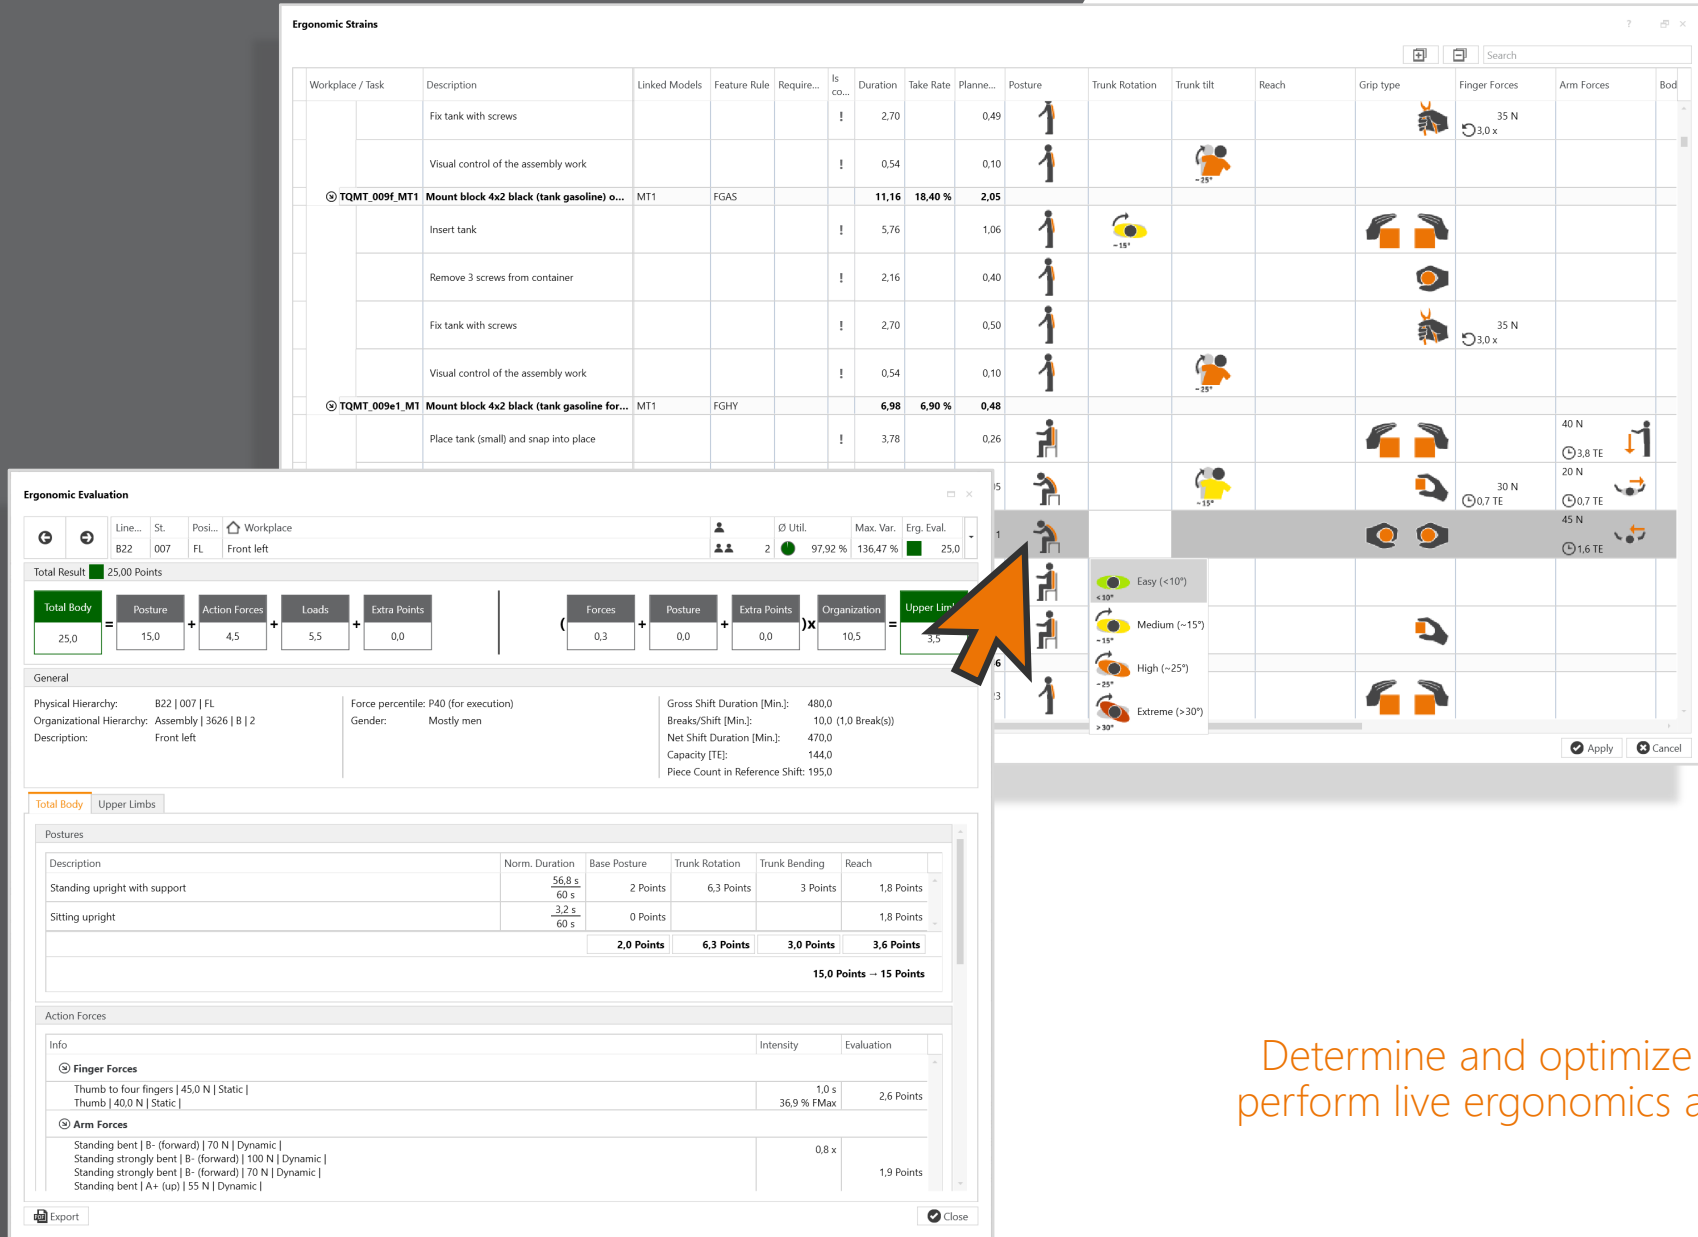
Ergonomic Strains

Search

| Workplace / Task | Description | Linked Models | Feature Rule | Require... | Is co... | Duration | Take Rate | Planne... | Posture | Trunk Rotation | Trunk tilt | Reach | Grip type | Finger Forces | Arm Forces | Bod |
|---|---|---|---|---|---|---|---|---|---|---|---|---|---|---|---|---|
| | Fix tank with screws | | | | ! | 2,70 | | 0,49 | | | | | | 35 N 3,0 x | | |
| | Visual control of the assembly work | | | | ! | 0,54 | | 0,10 | | | ~25° | | | | | |
| TQMT_009f_MT1 | Mount block 4x2 black (tank gasoline) o... | MT1 | FGAS | | | 11,16 | 18,40 % | 2,05 | | | | | | | | |
| | Insert tank | | | | ! | 5,76 | | 1,06 | | ~15° | | | | | | |
| | Remove 3 screws from container | | | | ! | 2,16 | | 0,40 | | | | | | | | |
| | Fix tank with screws | | | | ! | 2,70 | | 0,50 | | | | | | 35 N 3,0 x | | |
| | Visual control of the assembly work | | | | ! | 0,54 | | 0,10 | | | ~25° | | | | | |
| TQMT_009e1_MT1 | Mount block 4x2 black (tank gasoline for... | MT1 | FGHY | | | 6,98 | 6,90 % | 0,48 | | | | | | | | |
| | Place tank (small) and snap into place | | | | ! | 3,78 | | 0,26 | | | | | | | 40 N 3,8 TE | |
| | | | | | | | | | | | ~15° | | | 30 N 0,7 TE | 20 N 0,7 TE | |
| | | | | | | | | | | | | | | | 45 N 1,6 TE | |

Easy (<10°) <10°
Medium (~15°) ~15°
High (~25°) ~25°
Extreme (>30°) >30°

Apply Cancel

Ergonomic Evaluation

| Line... | St. | Posi... | Workplace | | Ø Util. | Max. Var. | Erg. Eval. |
|---|---|---|---|---|---|---|---|
| B22 | 007 | FL | Front left | 2 | 97,92 % | 136,47 % | 25,0 |

Total Result 25,00 Points

Total Body 25,0 = Posture 15,0 + Action Forces 4,5 + Loads 5,5 + Extra Points 0,0 | ( Forces 0,3 + Posture 0,0 + Extra Points 0,0 ) x Organization 10,5 = Upper Lim 3,5

General

Physical Hierarchy: B22 | 007 | FL
Organizational Hierarchy: Assembly | 3626 | B | 2
Description: Front left

Force percentile: P40 (for execution)
Gender: Mostly men

Gross Shift Duration [Min.]: 480,0
Breaks/Shift [Min.]: 10,0 (1,0 Break(s))
Net Shift Duration [Min.]: 470,0
Capacity [TE]: 144,0
Piece Count in Reference Shift: 195,0

Total Body Upper Limbs

Postures

| Description | Norm. Duration | Base Posture | Trunk Rotation | Trunk Bending | Reach |
|---|---|---|---|---|---|
| Standing upright with support | $\frac{56,8 s}{60 s}$ | 2 Points | 6,3 Points | 3 Points | 1,8 Points |
| Sitting upright | $\frac{3,2 s}{60 s}$ | 0 Points | | | 1,8 Points |
| | | 2,0 Points | 6,3 Points | 3,0 Points | 3,6 Points |

15,0 Points → 15 Points

Action Forces

| Info | Intensity | Evaluation |
|---|---|---|
| Finger Forces | | |
| Thumb to four fingers \| 45,0 N \| Static \| Thumb \| 40,0 N \| Static \| | 1,0 s 36,9 % FMax | 2,6 Points |
| Arm Forces | | |
| Standing bent \| B- (forward) \| 70 N \| Dynamic \| Standing strongly bent \| B- (forward) \| 100 N \| Dynamic \| Standing strongly bent \| B- (forward) \| 70 N \| Dynamic \| Standing bent \| A+ (up) \| 55 N \| Dynamic \| | 0,8 x | 1,9 Points |

Export Close

Determine and optimize
perform live ergonomics a